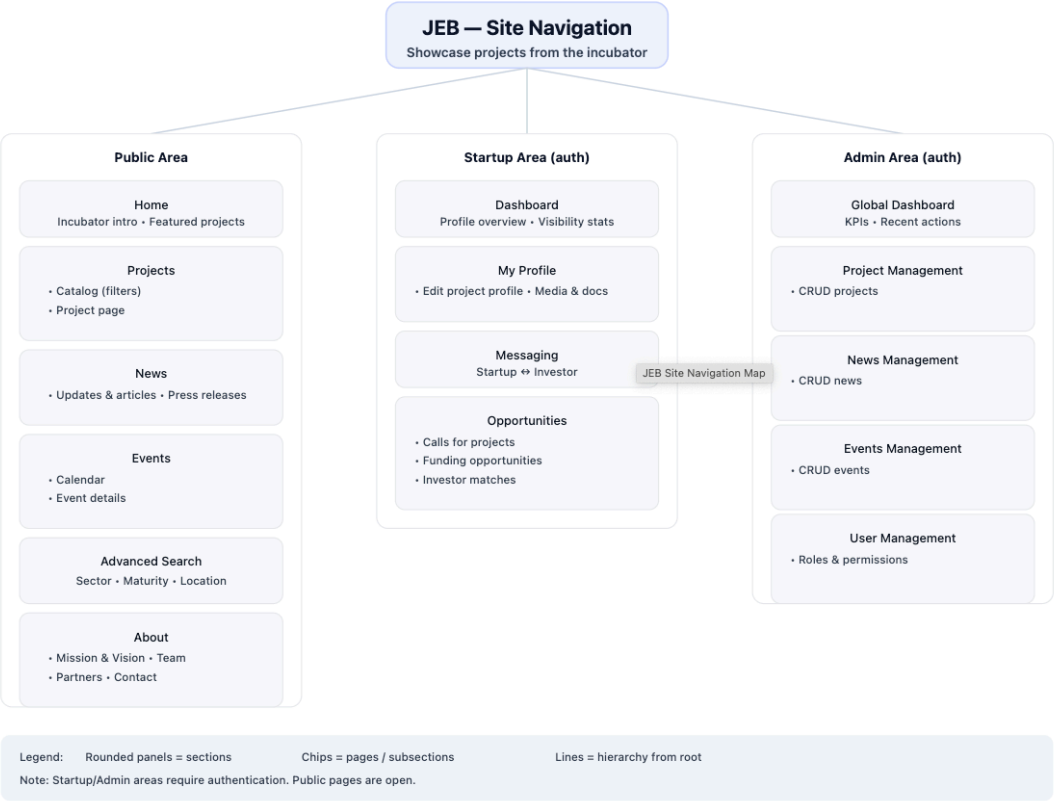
JEB — Site Navigation
Showcase projects from the incubator

Public Area

Home
Incubator intro • Featured projects

Projects
• Catalog (filters)
• Project page

News
• Updates & articles • Press releases

Events
• Calendar
• Event details

Advanced Search
Sector • Maturity • Location

About
• Mission & Vision • Team
• Partners • Contact

Startup Area (auth)

Dashboard
Profile overview • Visibility stats

My Profile
• Edit project profile • Media & docs

Messaging
Startup ↔ Investor

JEB Site Navigation Map

Opportunities
• Calls for projects
• Funding opportunities
• Investor matches

Admin Area (auth)

Global Dashboard
KPIs • Recent actions

Project Management
• CRUD projects

News Management
• CRUD news

Events Management
• CRUD events

User Management
• Roles & permissions

Legend: Rounded panels = sections Chips = pages / subsections Lines = hierarchy from root
Note: Startup/Admin areas require authentication. Public pages are open.